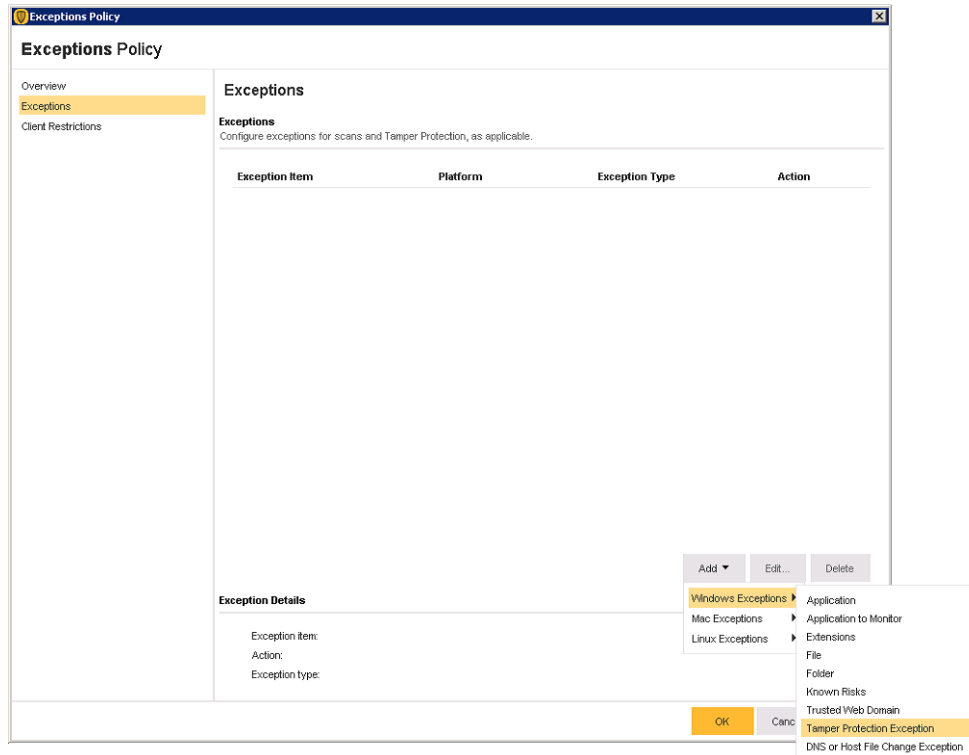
Exceptions Policy

Exceptions Policy

Overview
Exceptions
Client Restrictions

Exceptions

Exceptions
Configure exceptions for scans and Tamper Protection, as applicable.

| Exception Item | Platform | Exception Type | Action |
|---|---|---|---|

Add ▾ Edit... Delete

Exception Details

Exception item:
Action:
Exception type:

Windows Exceptions
Mac Exceptions
Linux Exceptions

Application
Application to Monitor
Extensions
File
Folder
Known Risks
Trusted Web Domain
Tamper Protection Exception
DNS or Host File Change Exception

OK Canc